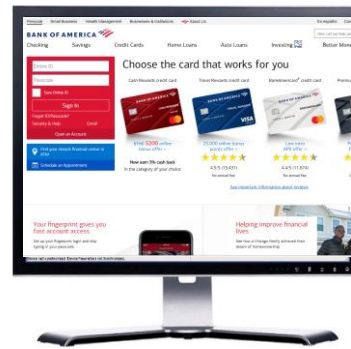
Personal Small Business Wealth Management Businesses & Institutions About Us

En español

BANK OF AMERICA

Checking Savings Credit Cards Home Loans Auto Loans Investing Better Money

Online ID

Passcode

Save Online ID

Sign In

Forgot ID/Passcode?

Security & Help Enroll

Open an Account

Choose the card that works for you

Cash Rewards credit card Travel Rewards credit card BankAmericard® credit card

Find your closest financial center or ATM

Schedule an Appointment

Now earn 3% cash back in the category of your choice

See important information about reviews

Your fingerprint gives you fast account access

Helping improve financial lives